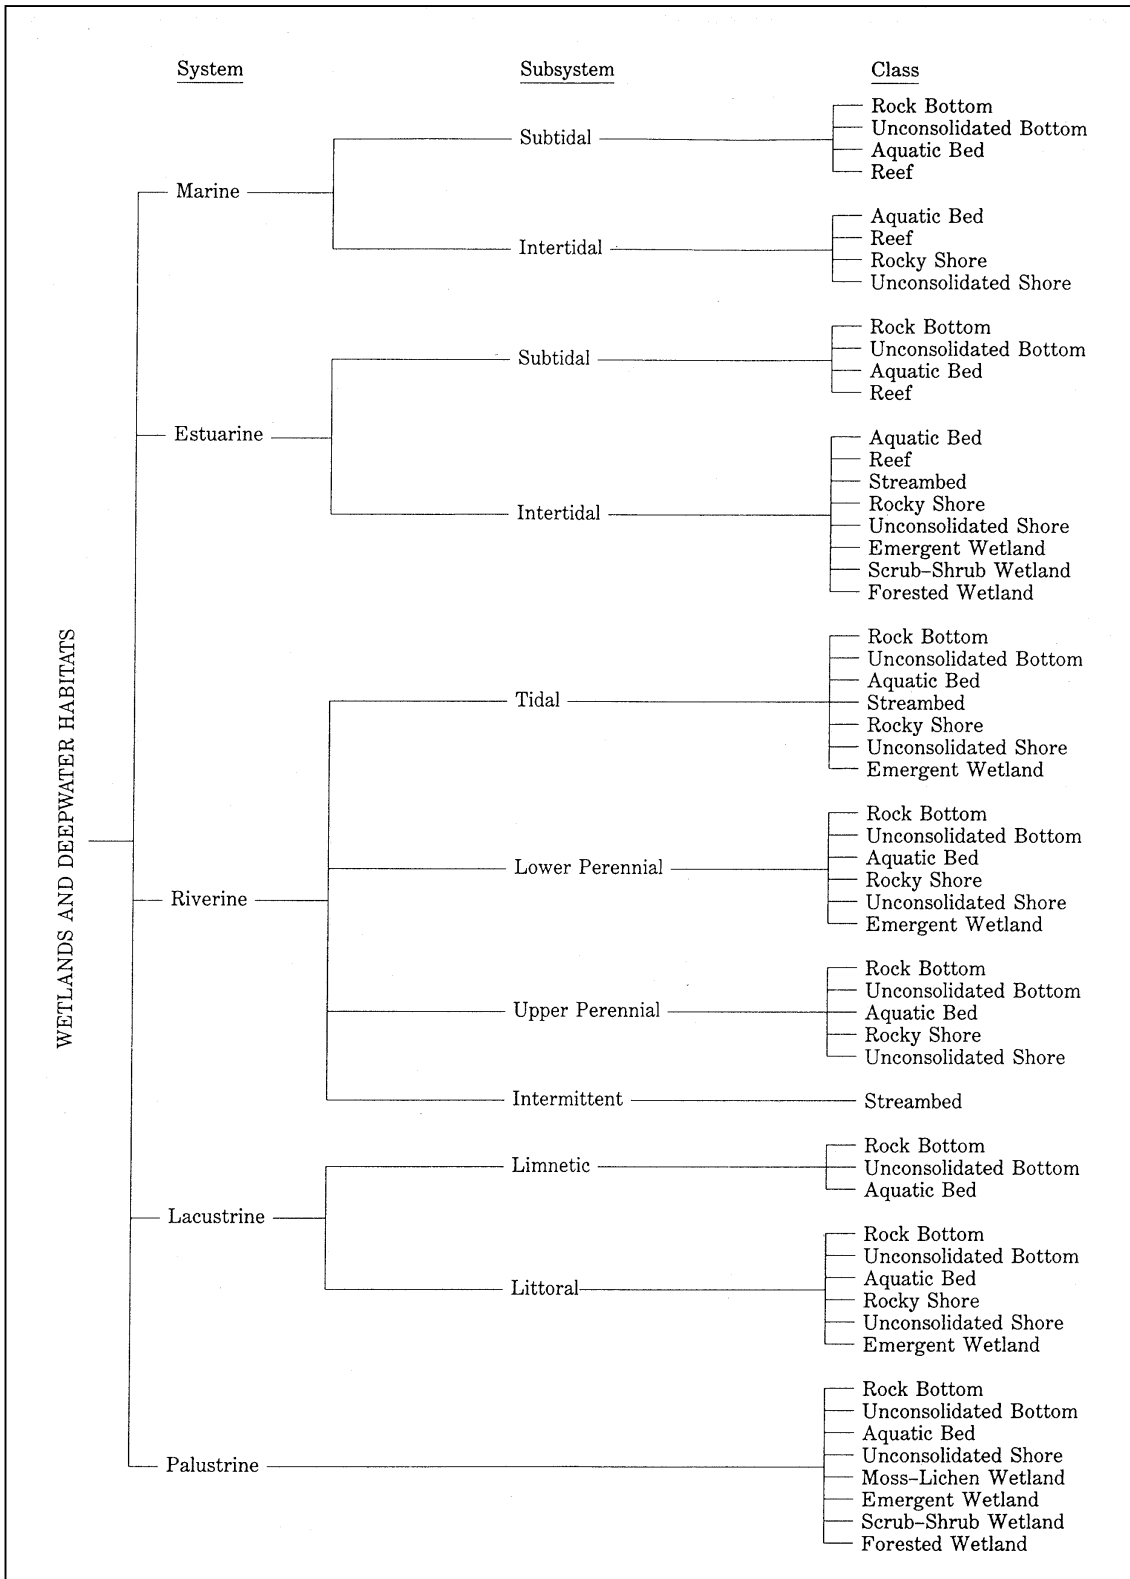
System

Subsystem

Class

WETLANDS AND DEEPWATER HABITATS

Marine

Subtidal

Rock Bottom
Unconsolidated Bottom
Aquatic Bed
Reef

Intertidal

Aquatic Bed
Reef
Rocky Shore
Unconsolidated Shore

Estuarine

Subtidal

Rock Bottom
Unconsolidated Bottom
Aquatic Bed
Reef

Intertidal

Aquatic Bed
Reef
Streambed
Rocky Shore
Unconsolidated Shore
Emergent Wetland
Scrub–Shrub Wetland
Forested Wetland

Riverine

Tidal

Rock Bottom
Unconsolidated Bottom
Aquatic Bed
Streambed
Rocky Shore
Unconsolidated Shore
Emergent Wetland

Lower Perennial

Rock Bottom
Unconsolidated Bottom
Aquatic Bed
Rocky Shore
Unconsolidated Shore
Emergent Wetland

Upper Perennial

Rock Bottom
Unconsolidated Bottom
Aquatic Bed
Rocky Shore
Unconsolidated Shore

Intermittent

Streambed

Lacustrine

Limnetic

Rock Bottom
Unconsolidated Bottom
Aquatic Bed

Littoral

Rock Bottom
Unconsolidated Bottom
Aquatic Bed
Rocky Shore
Unconsolidated Shore
Emergent Wetland

Palustrine

Rock Bottom
Unconsolidated Bottom
Aquatic Bed
Unconsolidated Shore
Moss–Lichen Wetland
Emergent Wetland
Scrub–Shrub Wetland
Forested Wetland